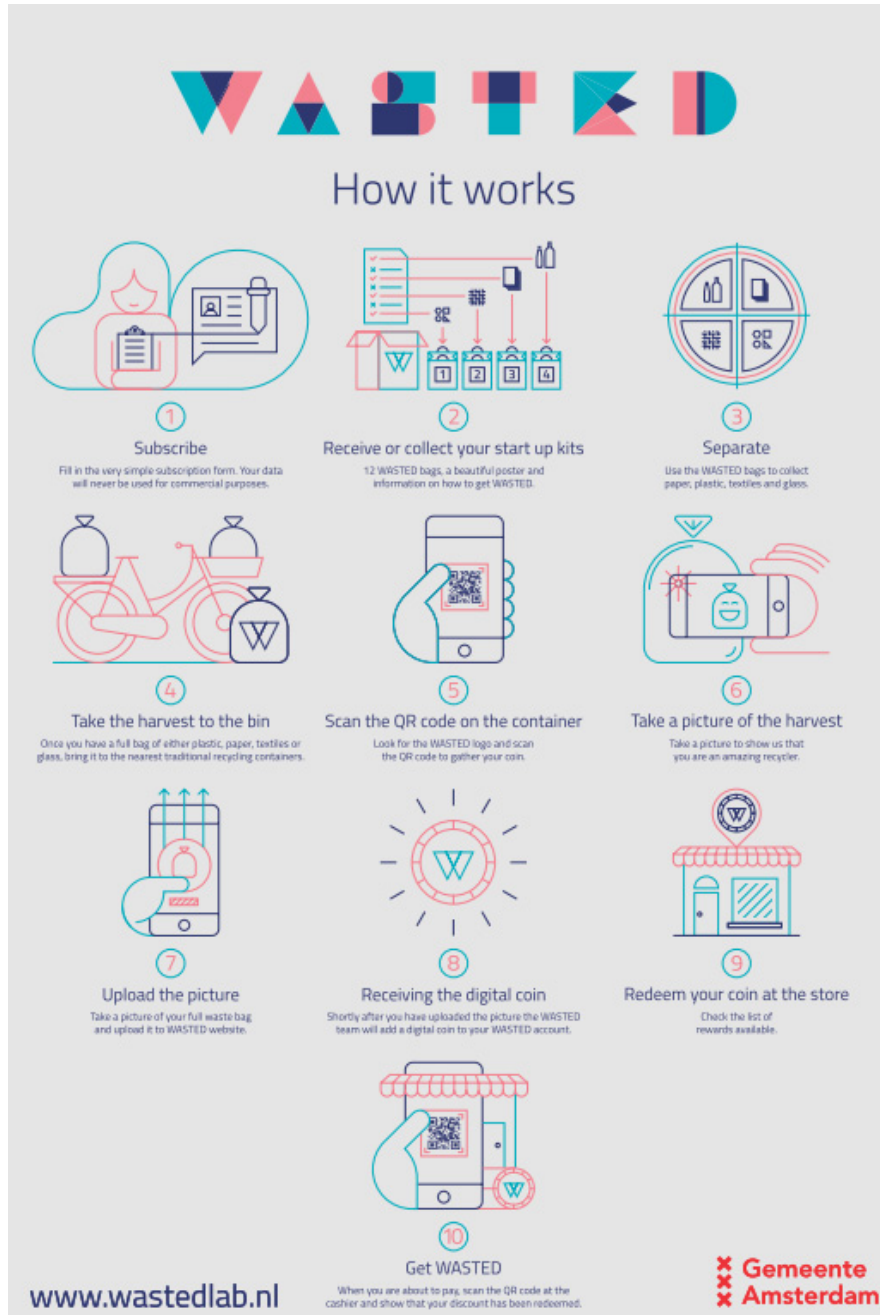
WASTED

How it works

1
Subscribe
Fill in the very simple subscription form. Your data will never be used for commercial purposes.

1 2 3 4

2
Receive or collect your start up kits
12 WASTED bags, a beautiful poster and information on how to get WASTED.

3
Separate
Use the WASTED bags to collect paper, plastic, textiles and glass.

4
Take the harvest to the bin
Once you have a full bag of either plastic, paper, textiles or glass, bring it to the nearest traditional recycling containers.

5
Scan the QR code on the container
Look for the WASTED logo and scan the QR code to gather your coin.

6
Take a picture of the harvest
Take a picture to show us that you are an amazing recycler.

7
Upload the picture
Take a picture of your full waste bag and upload it to WASTED website.

8
Receiving the digital coin
Shortly after you have uploaded the picture the WASTED team will add a digital coin to your WASTED account.

9
Redeem your coin at the store
Check the list of rewards available.

10
Get WASTED
When you are about to pay, scan the QR code at the cashier and show that your discount has been redeemed.

www.wastedlab.nl

Gemeente Amsterdam